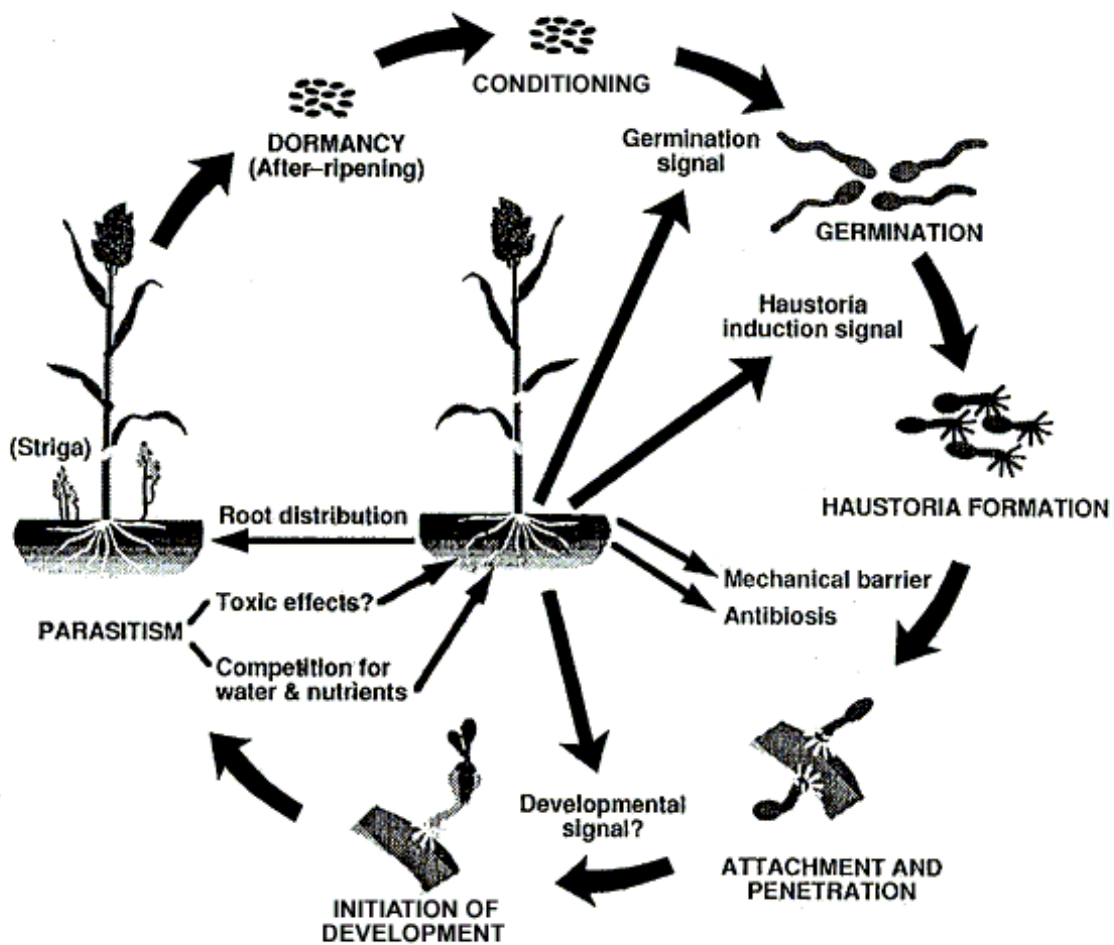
CONDITIONING

DORMANCY
(After–ripening)

Germination signal

GERMINATION

Haustoria induction signal

HAUSTORIA FORMATION

(Striga)

Root distribution

Mechanical barrier

Antibiosis

Toxic effects?

PARASITISM

Competition for water & nutrients

Developmental signal?

ATTACHMENT AND PENETRATION

INITIATION OF DEVELOPMENT